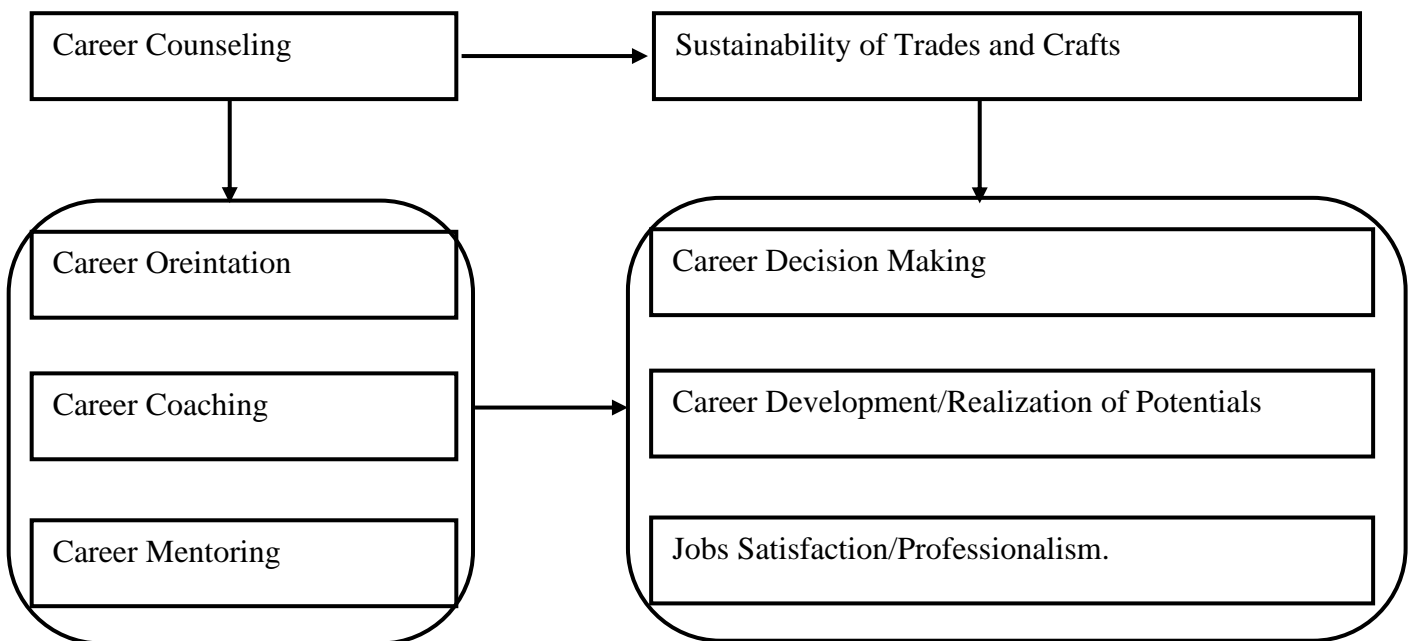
Career Counseling

Sustainability of Trades and Crafts

Career Oreintation

Career Coaching

Career Mentoring

Career Decision Making

Career Development/Realization of Potentials

Jobs Satisfaction/Professionalism.